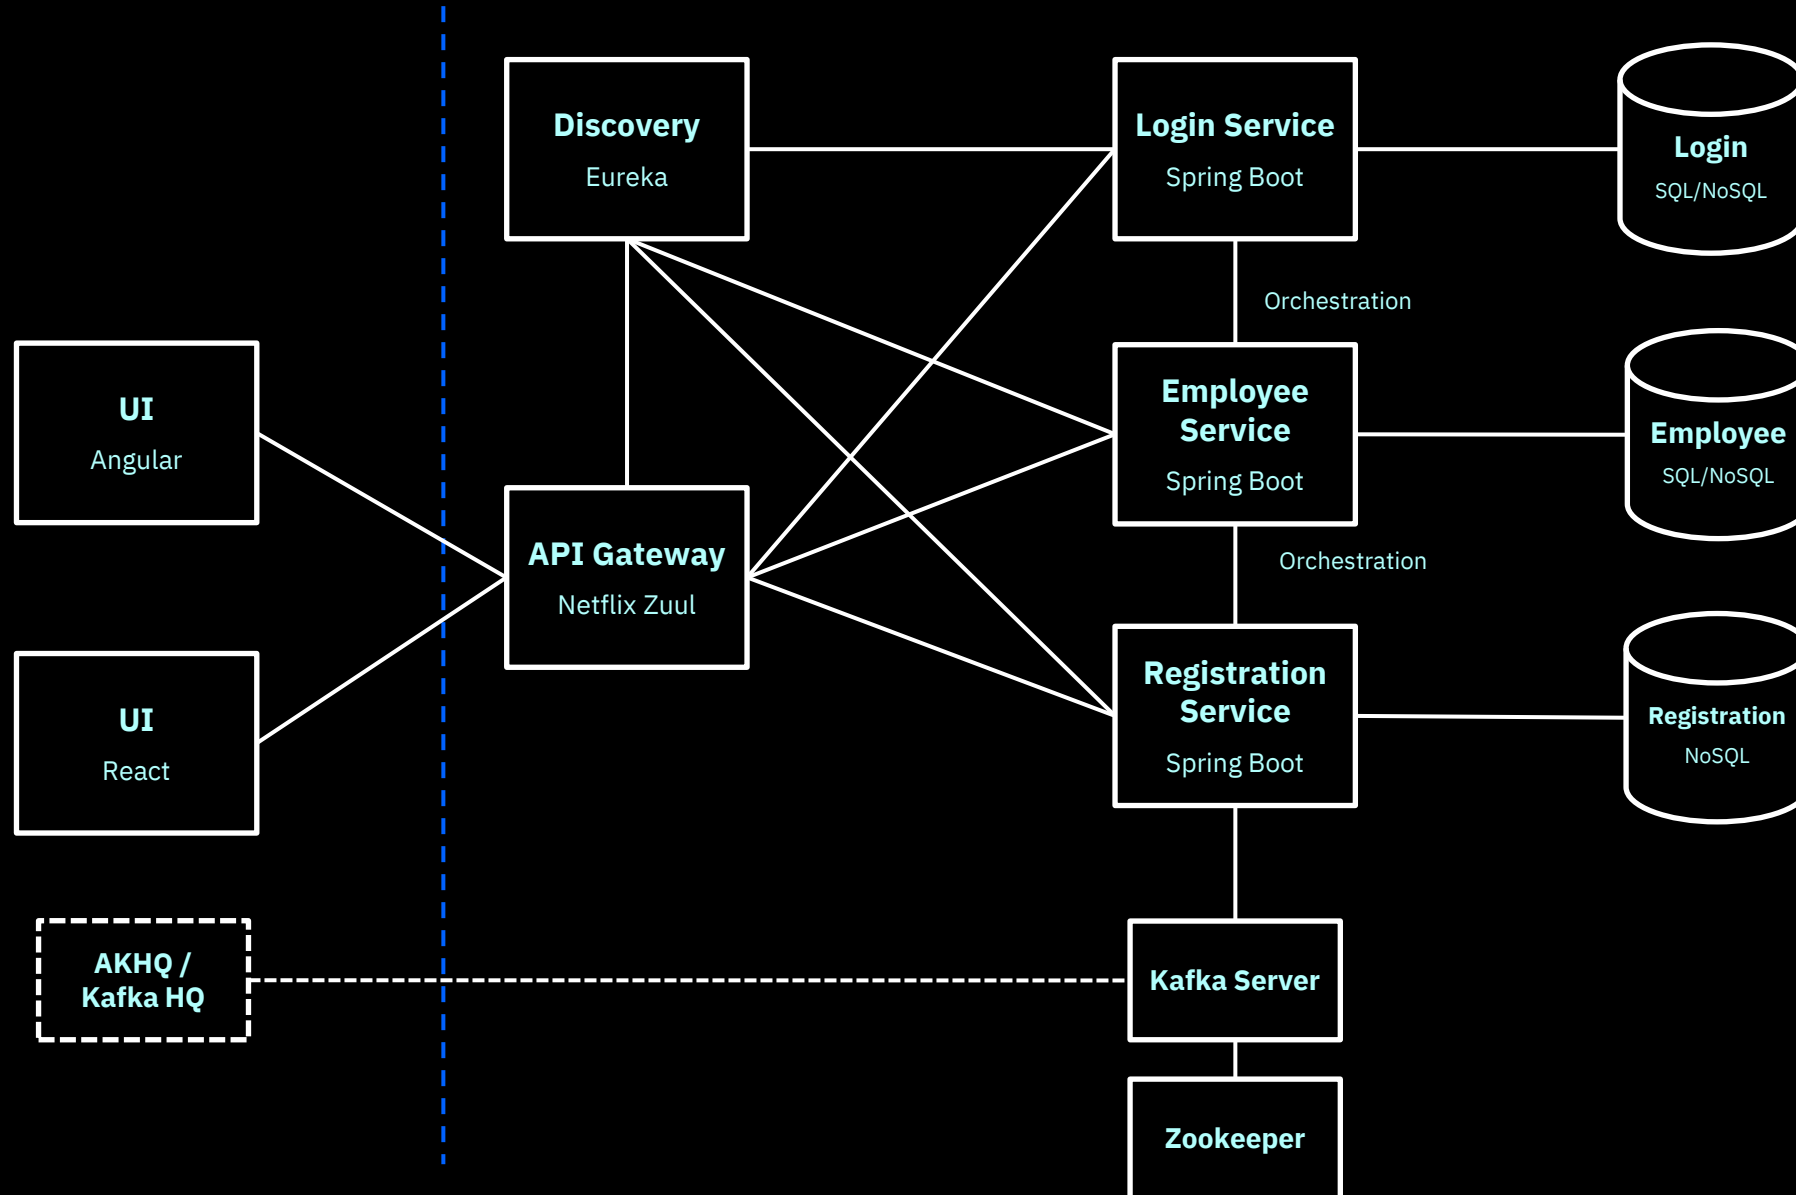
Discovery
Eureka

Login Service
Spring Boot

Login
SQL/NoSQL

Orchestration

UI
Angular

Employee Service
Spring Boot

Employee
SQL/NoSQL

API Gateway
Netflix Zuul

Orchestration

UI
React

Registration Service
Spring Boot

Registration
NoSQL

AKHQ / Kafka HQ

Kafka Server

Zookeeper